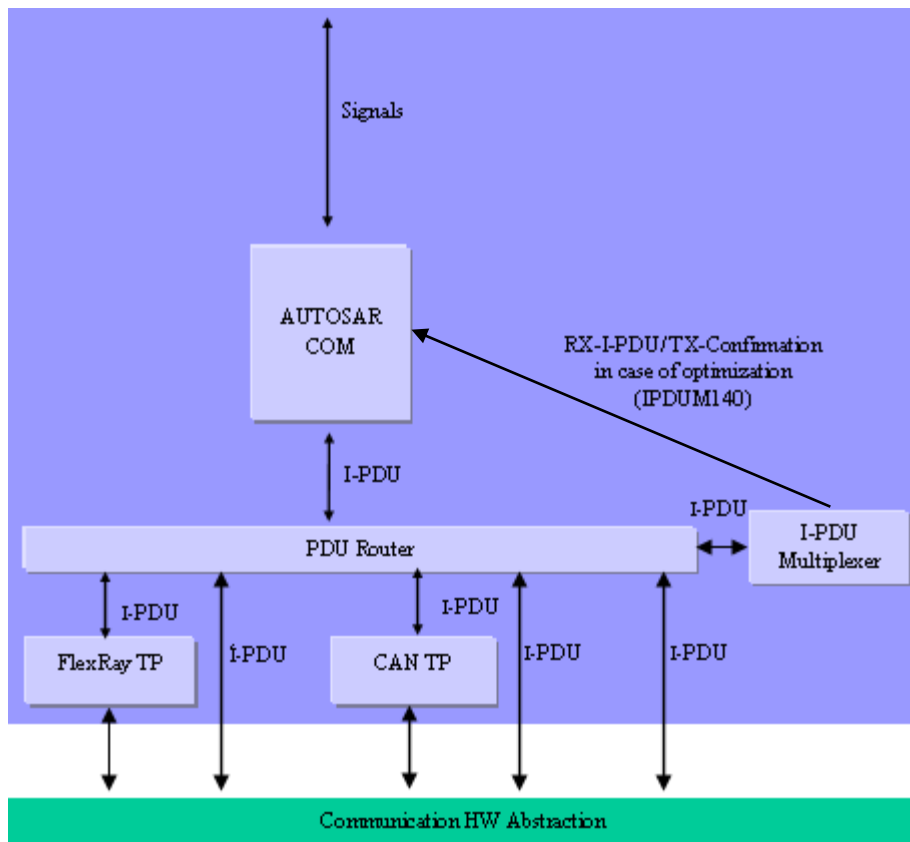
Signals

AUTOSAR COM

RX-I-PDU/TX-Confirmation in case of optimization (IPDUM140)

I-PDU

I-PDU

PDU Router

I-PDU Multiplexer

I-PDU

FlexRay TP

I-PDU

I-PDU

CAN TP

I-PDU

I-PDU

Communication HW Abstraction